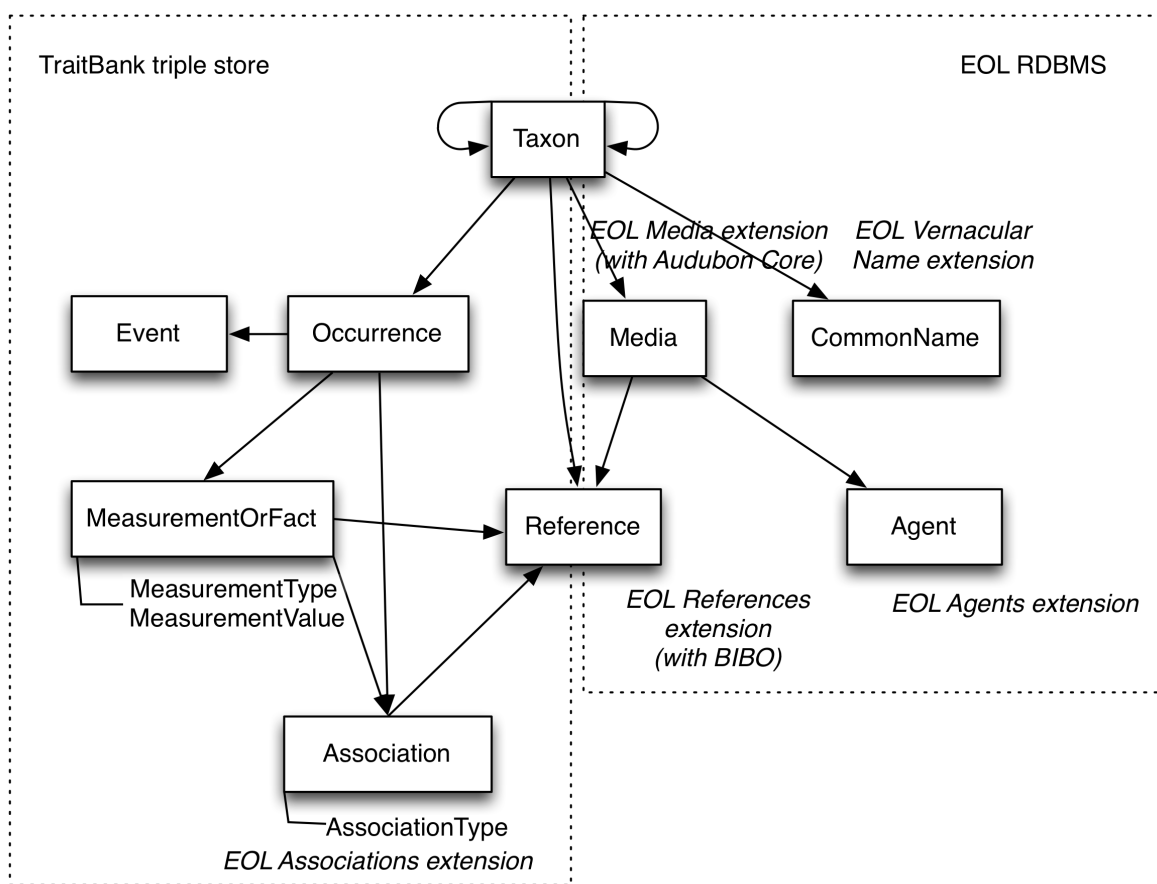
TraitBank triple store

EOL RDBMS

Taxon

EOL Media extension (with Audubon Core)

EOL Vernacular Name extension

Event

Occurrence

Media

CommonName

MeasurementOrFact

Reference

Agent

MeasurementType
MeasurementValue

EOL References extension (with BIBO)

EOL Agents extension

Association

AssociationType
EOL Associations extension